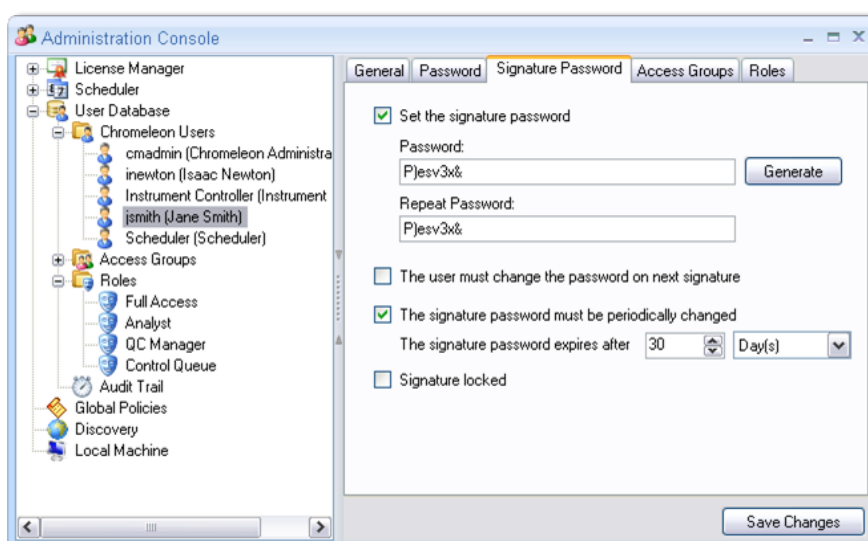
Administration Console

License Manager
Scheduler
User Database
Chromeleon Users
cmadmin (Chromeleon Administra
inewton (Isaac Newton)
Instrument Controller (Instrument
jsmith (Jane Smith)
Scheduler (Scheduler)
Access Groups
Roles
Full Access
Analyst
QC Manager
Control Queue
Audit Trail
Global Policies
Discovery
Local Machine

General | Password | Signature Password | Access Groups | Roles

Set the signature password
Password:
P)esv3x&
Generate
Repeat Password:
P)esv3x&

The user must change the password on next signature

The signature password must be periodically changed
The signature password expires after 30 Day(s)

Signature locked

Save Changes